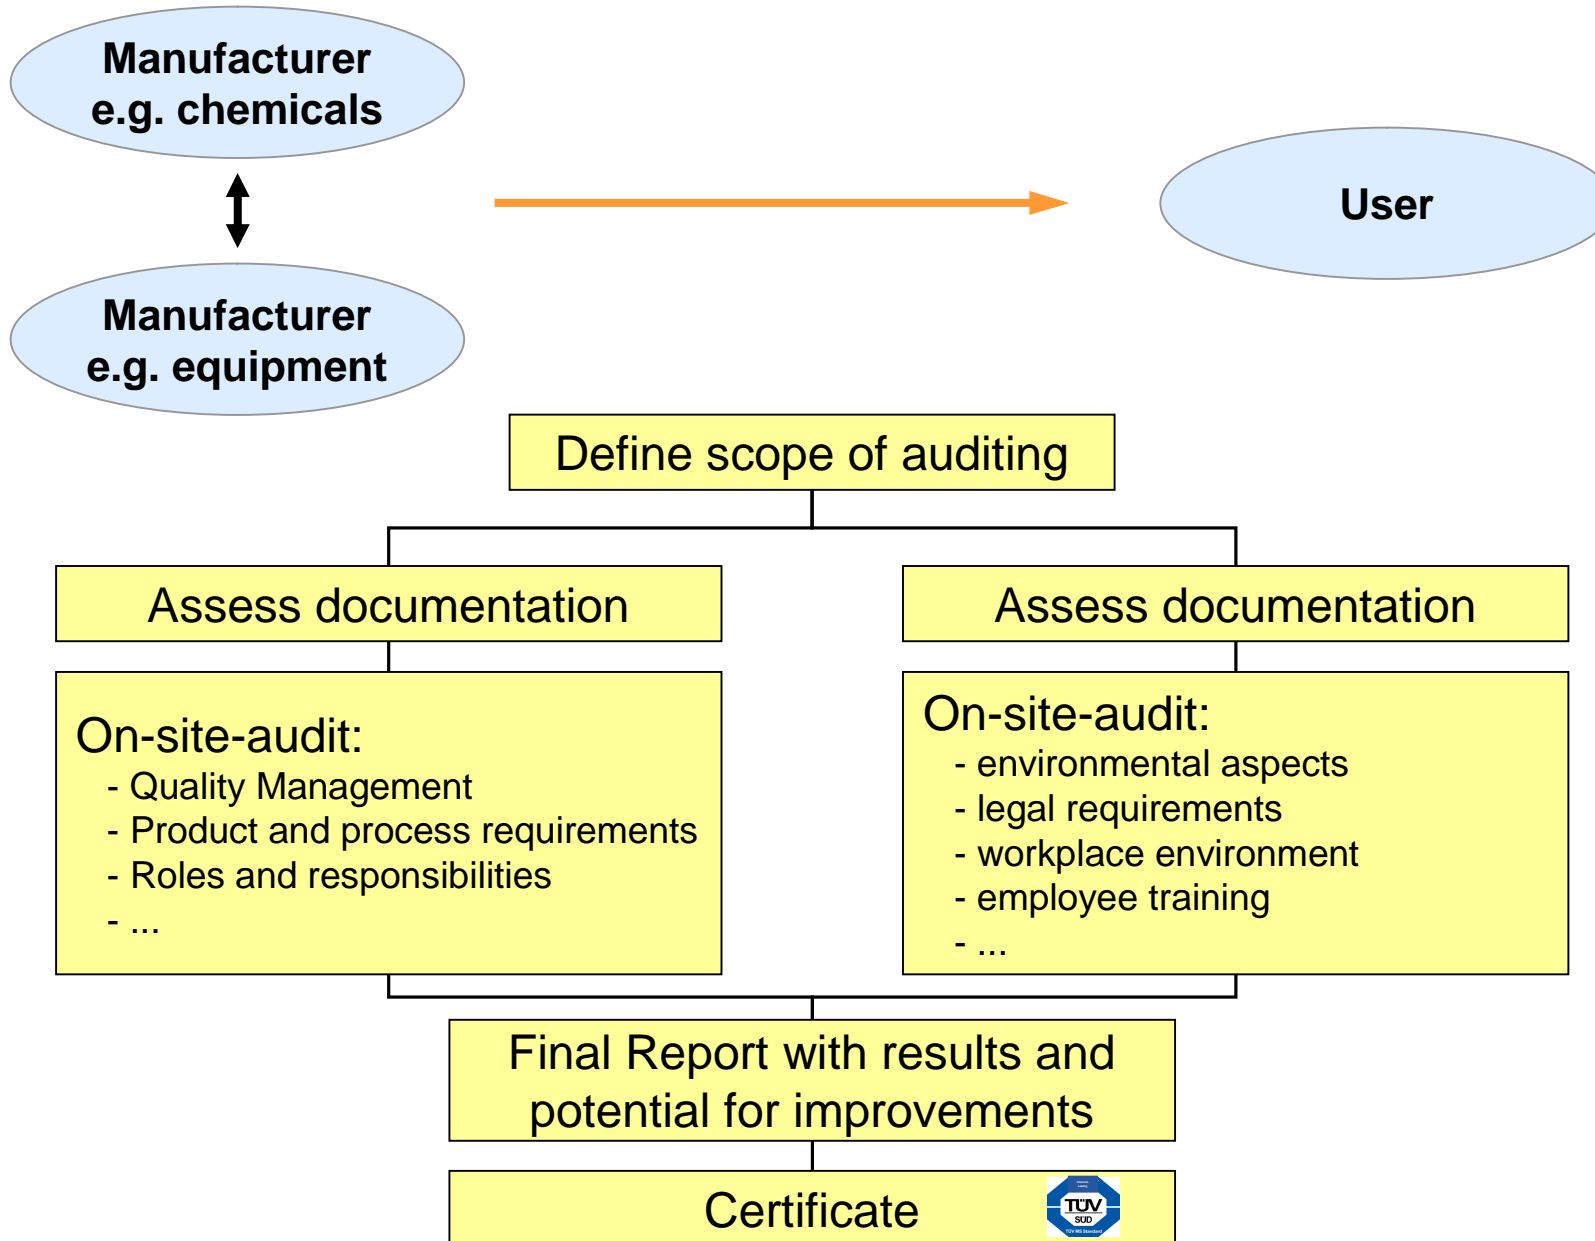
Manufacturer
e.g. chemicals

Manufacturer
e.g. equipment

User

Define scope of auditing

Assess documentation

On-site-audit:
- Quality Management
- Product and process requirements
- Roles and responsibilities
- ...

Assess documentation

On-site-audit:
- environmental aspects
- legal requirements
- workplace environment
- employee training
- ...

Final Report with results and potential for improvements

Certificate

TÜV SÜD